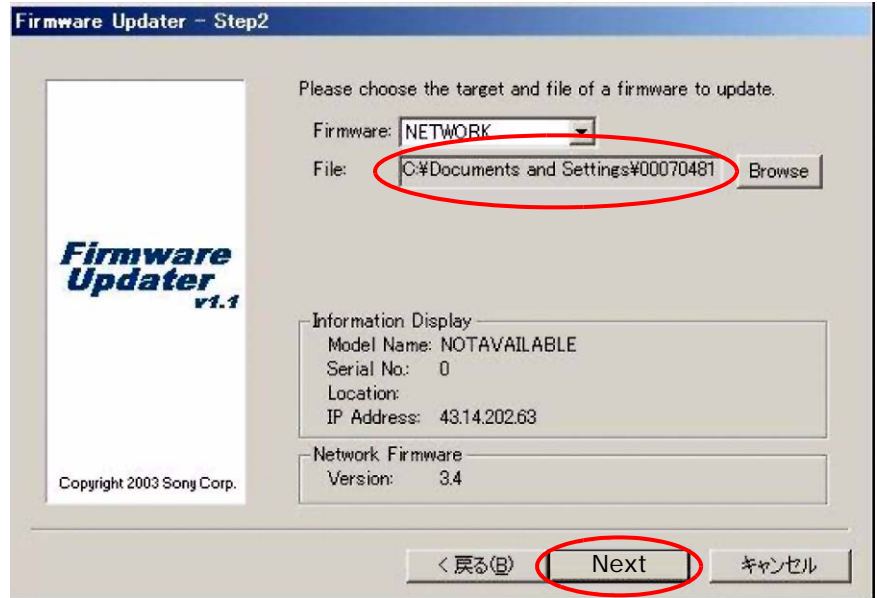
Firmware Updater - Step2

Firmware Updater v1.1

Copyright 2003 Sony Corp.

Please choose the target and file of a firmware to update.

Firmware: NETWORK

File: C:¥Documents and Settings¥00070481

Browse

Information Display

Model Name: NOTAVAILABLE

Serial No.: 0

Location:

IP Address: 43.14.202.63

Network Firmware

Version: 3.4

< 戻る(B)

Next

キャンセル